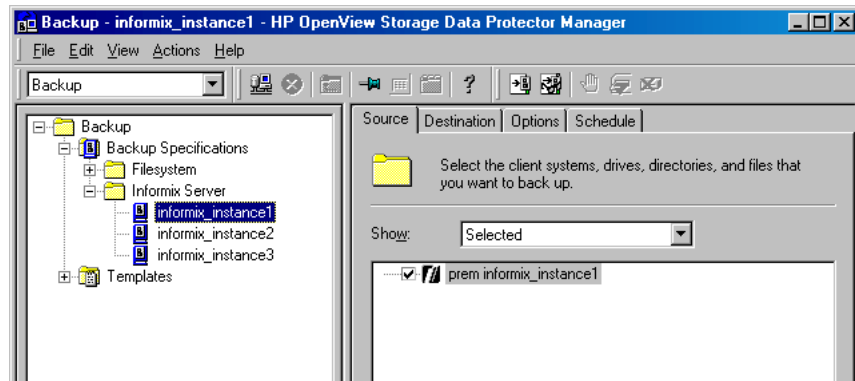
Backup - informix_instance1 - HP OpenView Storage Data Protector Manager

File Edit View Actions Help

Backup

Backup
Backup Specifications
Filesystem
Informix Server
informix_instance1
informix_instance2
informix_instance3
Templates

Source | Destination | Options | Schedule

Select the client systems, drives, directories, and files that you want to back up.

Show: Selected

prem informix_instance1